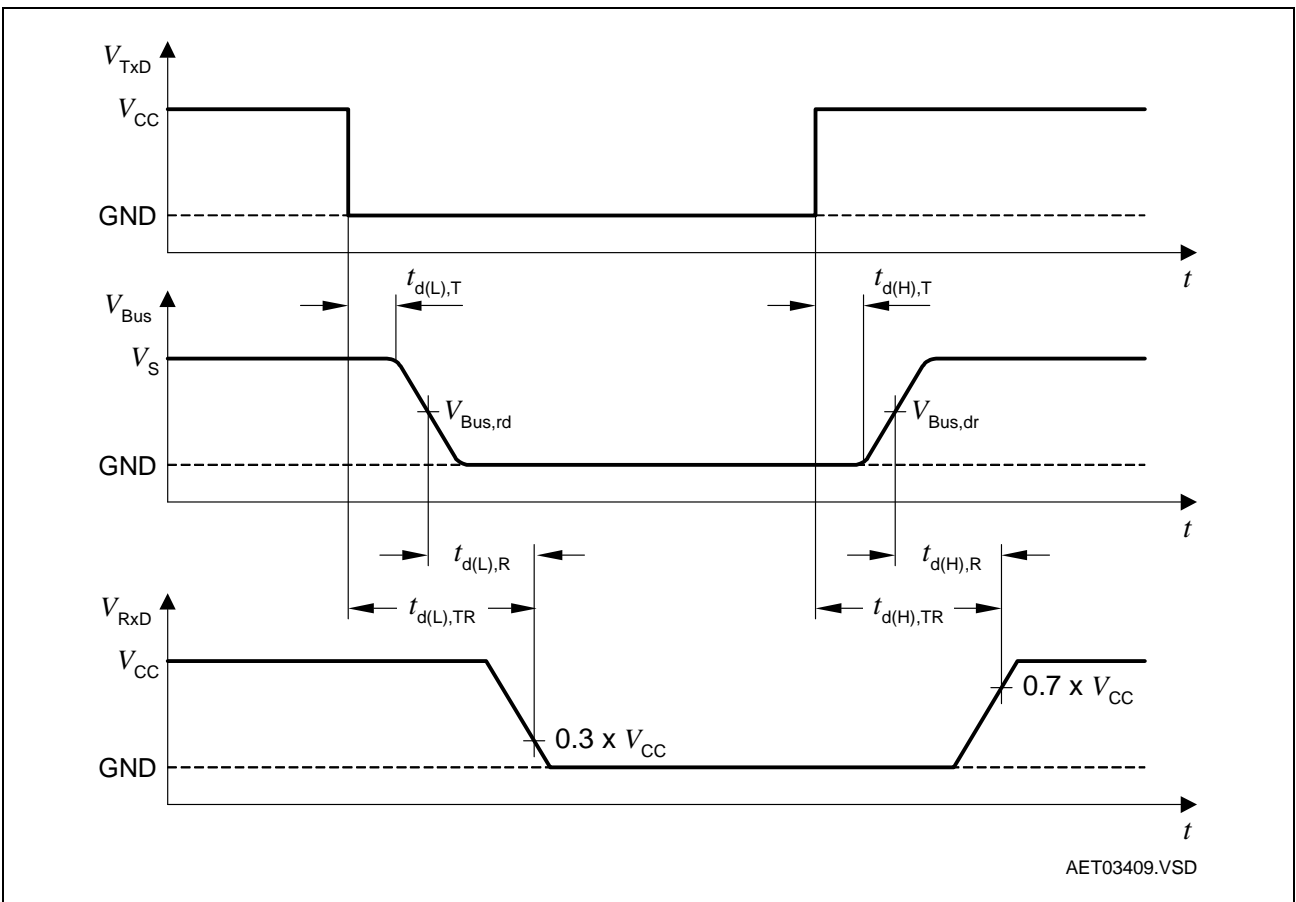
$V_{TxD}$

$V_{CC}$

GND

$t$

$V_{Bus}$

$t_{d(L),T}$

$t_{d(H),T}$

$V_S$

$V_{Bus,rd}$

$V_{Bus,dr}$

GND

$t$

$t_{d(L),R}$

$t_{d(H),R}$

$V_{RxD}$

$t_{d(L),TR}$

$t_{d(H),TR}$

$V_{CC}$

0.7 x $V_{CC}$

0.3 x $V_{CC}$

GND

$t$

AET03409.VSD